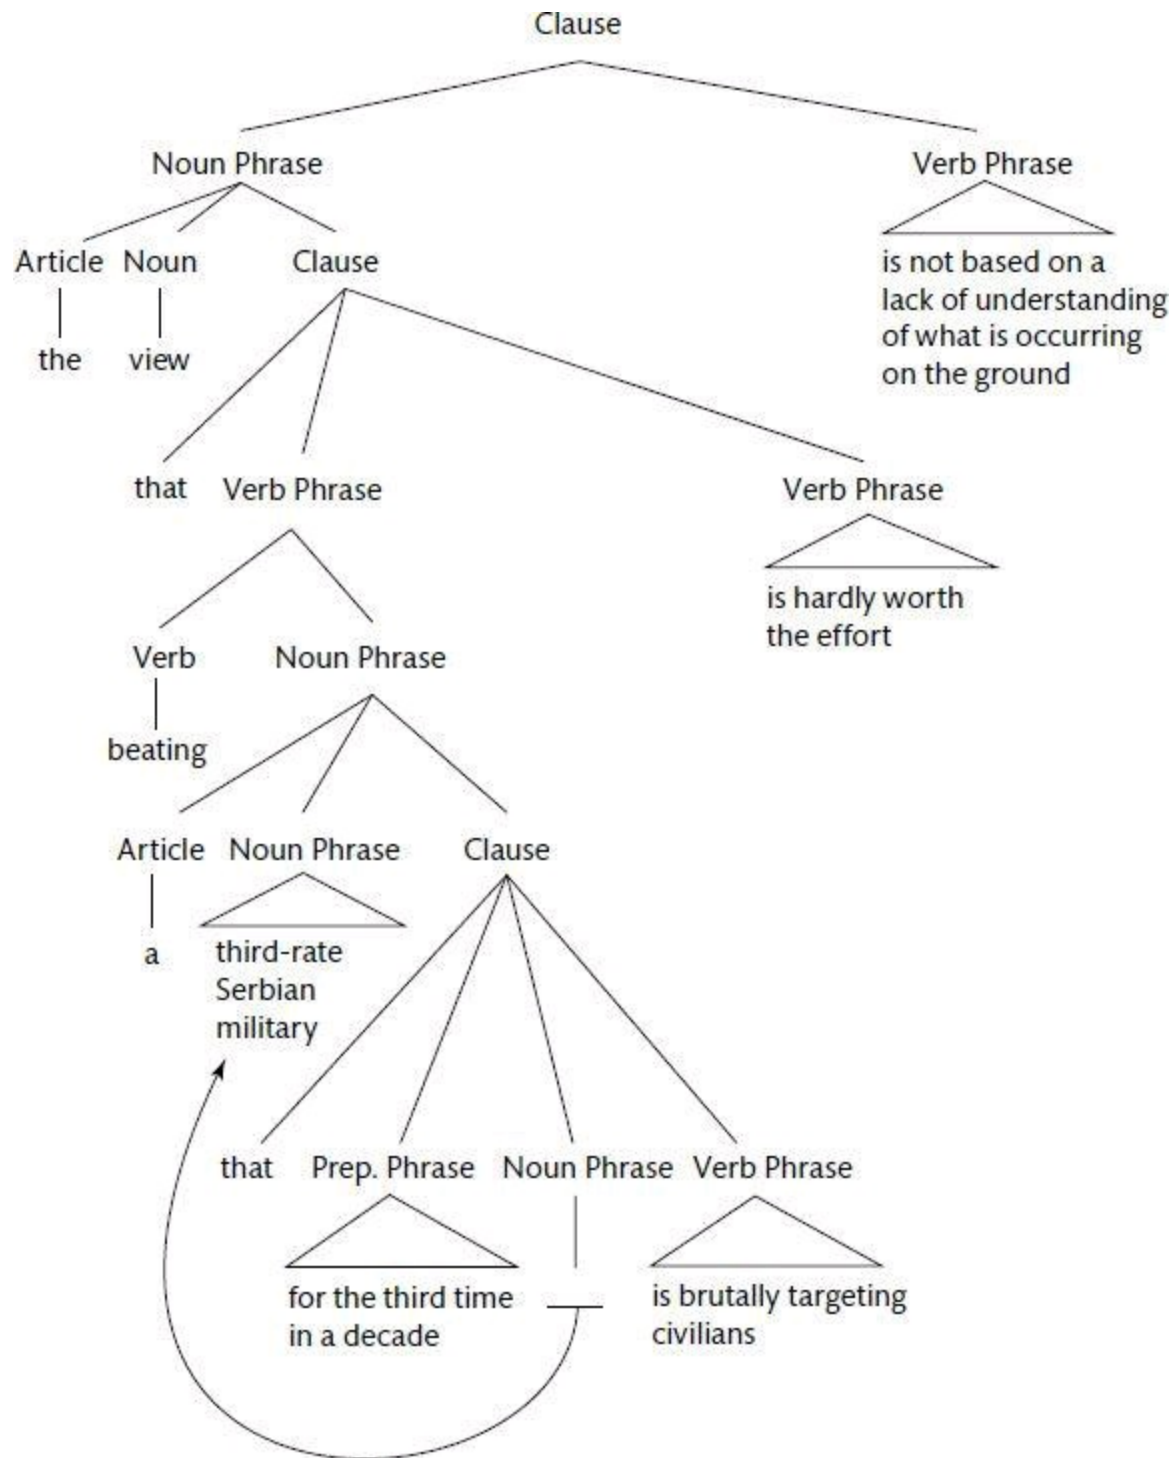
Clause

Noun Phrase

Verb Phrase

is not based on a lack of understanding of what is occurring on the ground

Article

Noun

Clause

the

view

that

Verb Phrase

Verb Phrase

is hardly worth the effort

Verb

Noun Phrase

beating

Article

Noun Phrase

Clause

a

third-rate Serbian military

that

Prep. Phrase

Noun Phrase

Verb Phrase

for the third time in a decade

is brutally targeting civilians